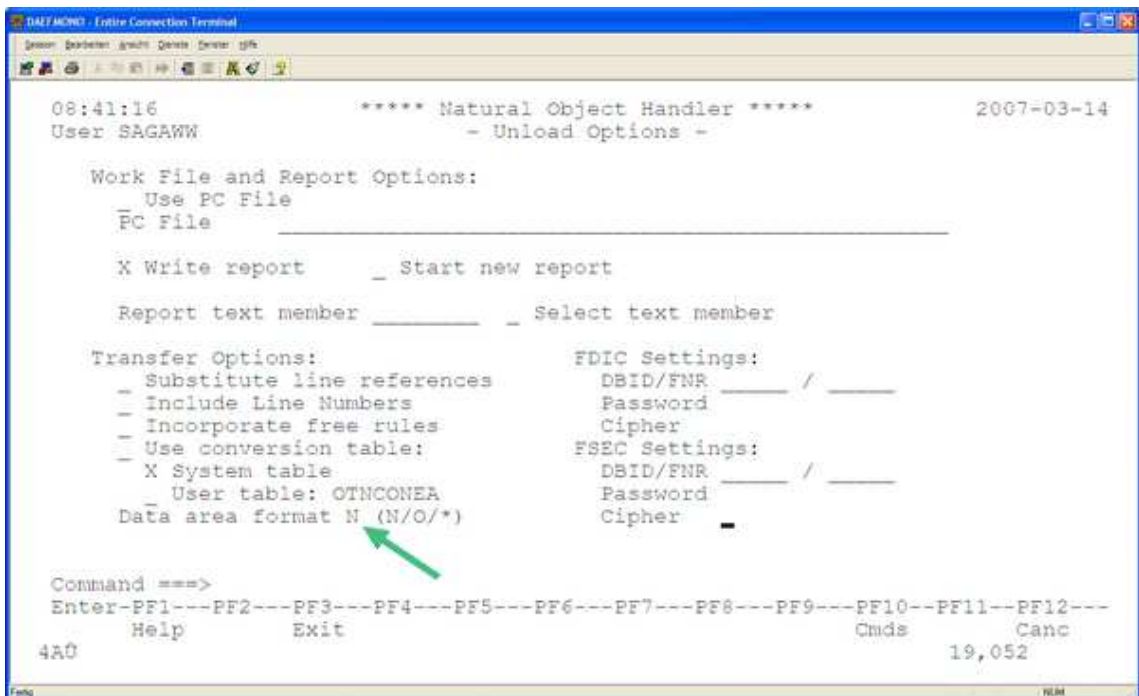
DAEFMONO - Entire Connection Terminal
Session Bearbeiten Ansicht Dienste Fenster Hilfe

08:41:16 ***** Natural Object Handler ***** 2007-03-14
User SAGAWW - Unload Options -

Work File and Report Options:
_ Use PC File
PC File ______________________________________________

X Write report _ Start new report

Report text member ________ _ Select text member

Transfer Options: FDIC Settings:
_ Substitute line references DBID/FNR _____ / _____
_ Include Line Numbers Password
_ Incorporate free rules Cipher
_ Use conversion table: FSEC Settings:
X System table DBID/FNR _____ / _____
_ User table: OTNCONEA Password
Data area format N (N/O/*) Cipher

Command ===>
Enter-PF1---PF2---PF3---PF4---PF5---PF6---PF7---PF8---PF9---PF10--PF11--PF12---
Help Exit Cmds Canc
4AÜ 19,052

Fertig NUM